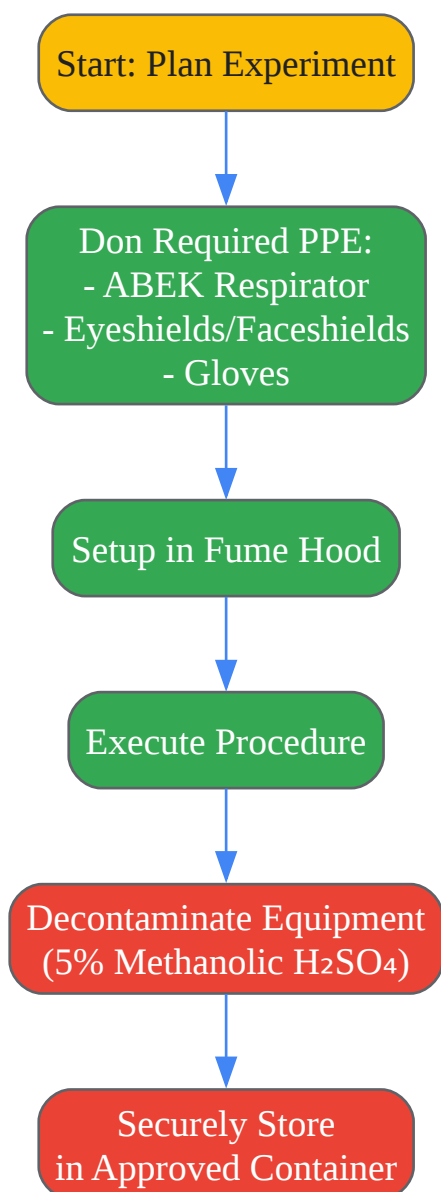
Start: Plan Experiment

Don Required PPE:
- ABEK Respirator
- Eyeshields/Faceshields
- Gloves

Setup in Fume Hood

Execute Procedure

Decontaminate Equipment
(5% Methanolic $H_2SO_4$)

Securely Store
in Approved Container